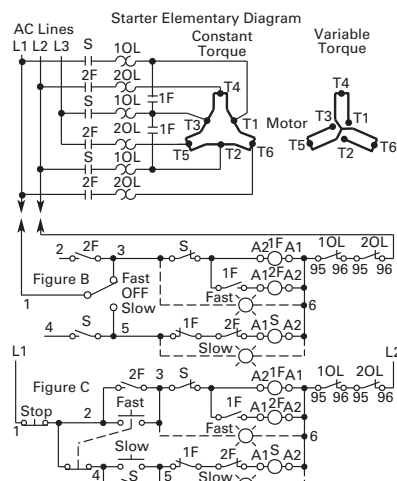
Starter Elementary Diagram

AC Lines
L1 L2 L3

Constant Torque

Variable Torque

S 1OL
2F 2OL
S 1OL 1F
2F 2OL 1F
S 1OL
2F 2OL

T4 T3 T1 T5 T2 T6

Motor

T4 T3 T1 T5 T2 T6

2 2F 3 S A2 1F A1 1OL 2OL
95 96 95 96
Figure B
1F A1 2F A2
Fast OFF Slow
Fast
6
1
4 S 5 1F 2F A1 S A2
Slow

L1 L2
Figure C
2F 3 S A2 1F A1 1OL 2OL
95 96 95 96
Stop 2 Fast
1F A1 2F A2
1
Fast
6
Slow
4 S 5 1F 2F A1 S A2
Slow